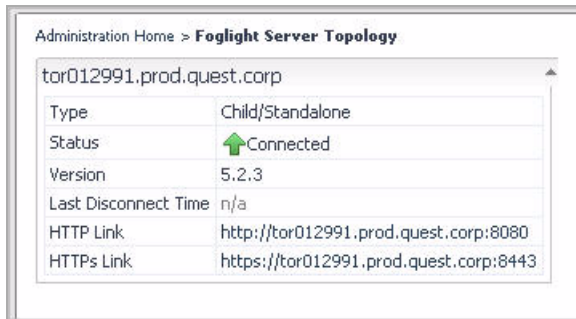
Administration Home > Foglight Server Topology

tor012991.prod.quest.corp

| Type | Child/Standalone |
|---|---|
| Status | Connected |
| Version | 5.2.3 |
| Last Disconnect Time | n/a |
| HTTP Link | http://tor012991.prod.quest.corp:8080 |
| HTTPs Link | https://tor012991.prod.quest.corp:8443 |